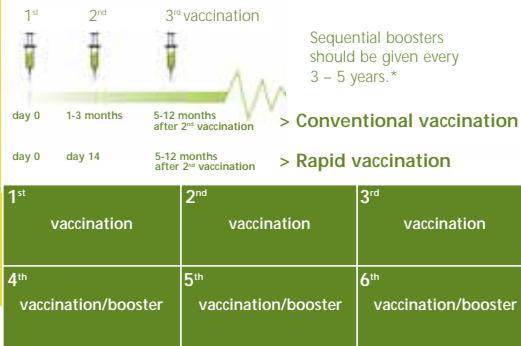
1st 2nd 3rd vaccination

Sequential boosters should be given every 3 – 5 years.*

day 0 1-3 months 5-12 months after 2nd vaccination > Conventional vaccination

day 0 day 14 5-12 months after 2nd vaccination > Rapid vaccination

| 1st vaccination | 2nd vaccination | 3rd vaccination |
|---|---|---|
| 4th vaccination/booster | 5th vaccination/booster | 6th vaccination/booster |